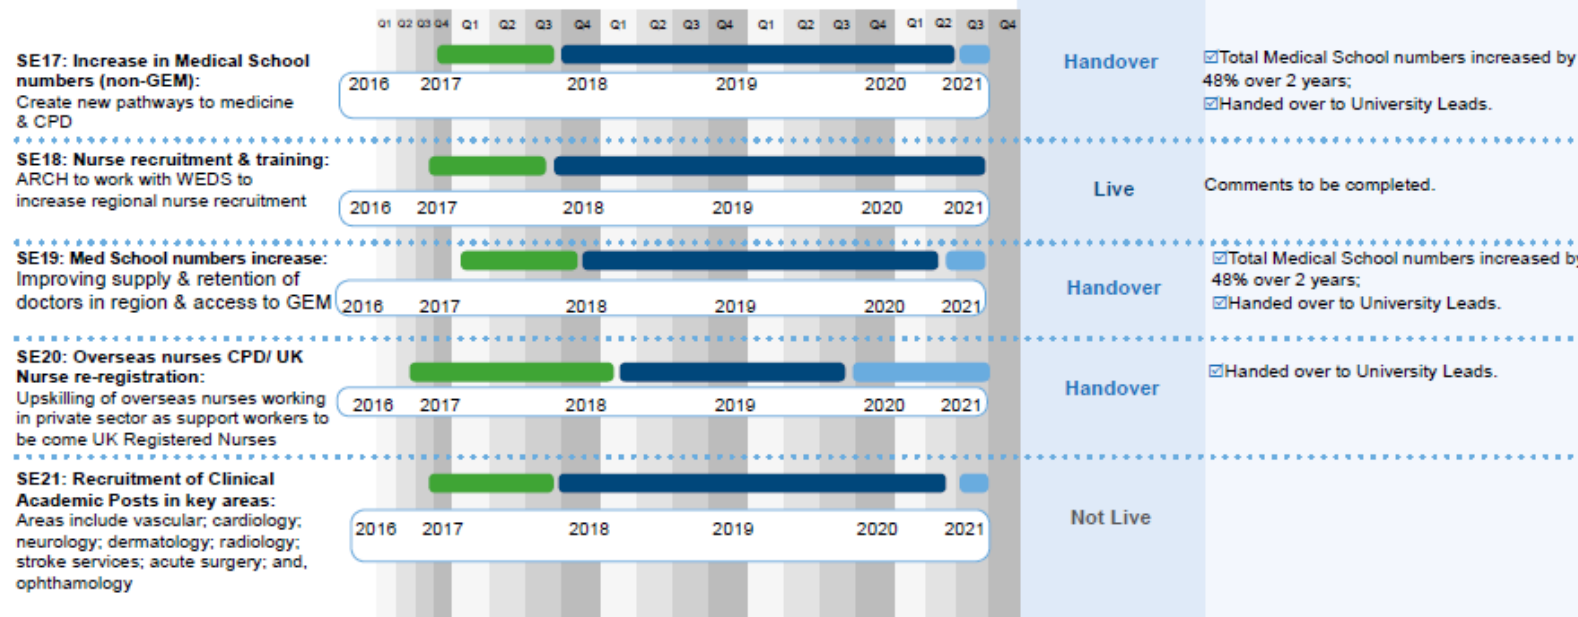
Q1 Q2 Q3 Q4 Q1 Q2 Q3 Q4 Q1 Q2 Q3 Q4 Q1 Q2 Q3 Q4 Q1 Q2 Q3 Q4

SE17: Increase in Medical School numbers (non-GEM):
Create new pathways to medicine & CPD

2016 2017 2018 2019 2020 2021

Handover

☑Total Medical School numbers increased by 48% over 2 years;
☑Handed over to University Leads.

SE18: Nurse recruitment & training:
ARCH to work with WEDS to increase regional nurse recruitment

2016 2017 2018 2019 2020 2021

Live

Comments to be completed.

SE19: Med School numbers increase:
Improving supply & retention of doctors in region & access to GEM

2016 2017 2018 2019 2020 2021

Handover

☑Total Medical School numbers increased by 48% over 2 years;
☑Handed over to University Leads.

SE20: Overseas nurses CPD/ UK Nurse re-registration:
Upskilling of overseas nurses working in private sector as support workers to be come UK Registered Nurses

2016 2017 2018 2019 2020 2021

Handover

☑Handed over to University Leads.

SE21: Recruitment of Clinical Academic Posts in key areas:
Areas include vascular; cardiology; neurology; dermatology; radiology; stroke services; acute surgery; and, ophthamology

2016 2017 2018 2019 2020 2021

Not Live